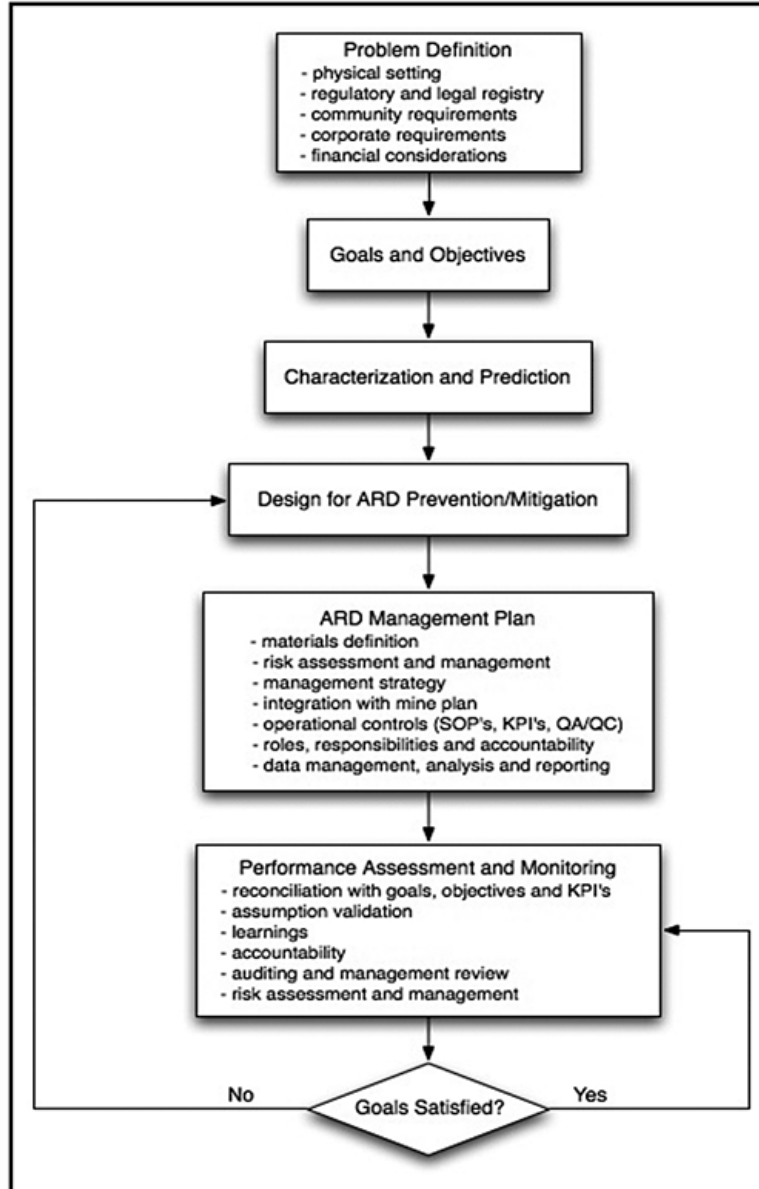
Problem Definition
- physical setting
- regulatory and legal registry
- community requirements
- corporate requirements
- financial considerations

Goals and Objectives

Characterization and Prediction

Design for ARD Prevention/Mitigation

ARD Management Plan
- materials definition
- risk assessment and management
- management strategy
- integration with mine plan
- operational controls (SOP's, KPI's, QA/QC)
- roles, responsibilities and accountability
- data management, analysis and reporting

Performance Assessment and Monitoring
- reconciliation with goals, objectives and KPI's
- assumption validation
- learnings
- accountability
- auditing and management review
- risk assessment and management

No

Goals Satisfied?

Yes